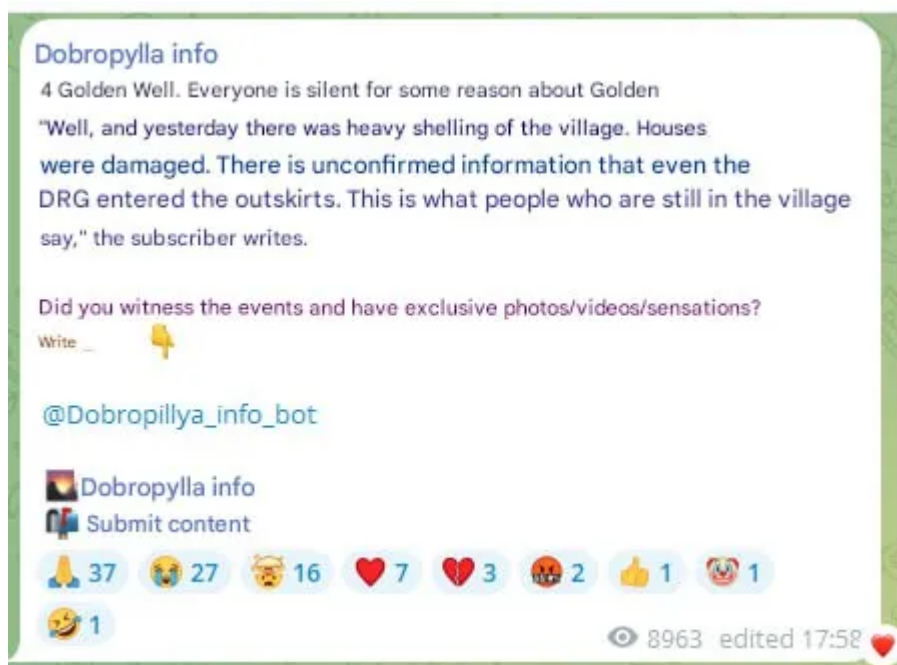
Dobropylla info

4 Golden Well. Everyone is silent for some reason about Golden

"Well, and yesterday there was heavy shelling of the village. Houses were damaged. There is unconfirmed information that even the DRG entered the outskirts. This is what people who are still in the village say," the subscriber writes.

Did you witness the events and have exclusive photos/videos/sensations? Write _

@Dobropillya_info_bot

Dobropylla info
Submit content

37 27 16 7 3 2 1 1
1

8963 edited 17:58